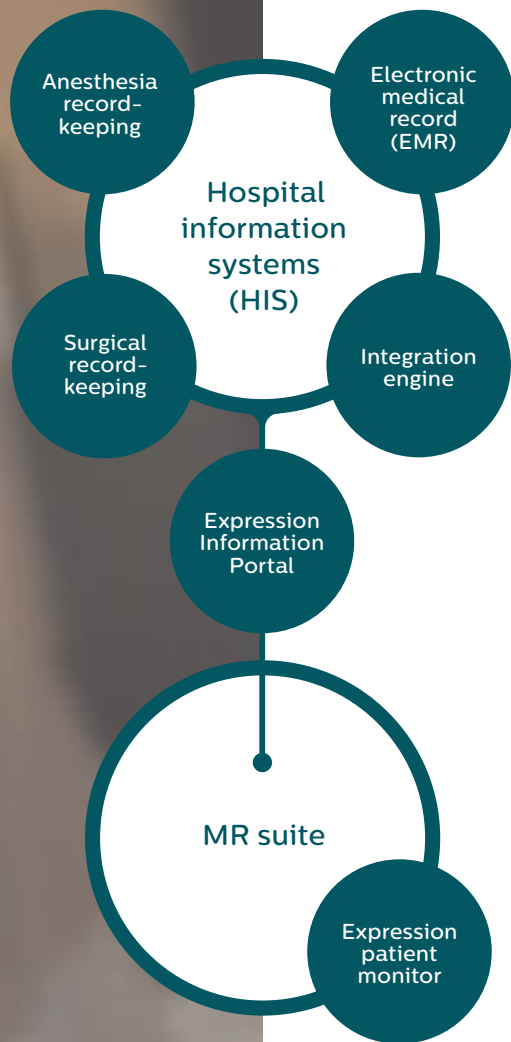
Anesthesia record-keeping

Electronic medical record (EMR)

Hospital information systems (HIS)

Surgical record-keeping

Integration engine

Expression Information Portal

MR suite

Expression patient monitor